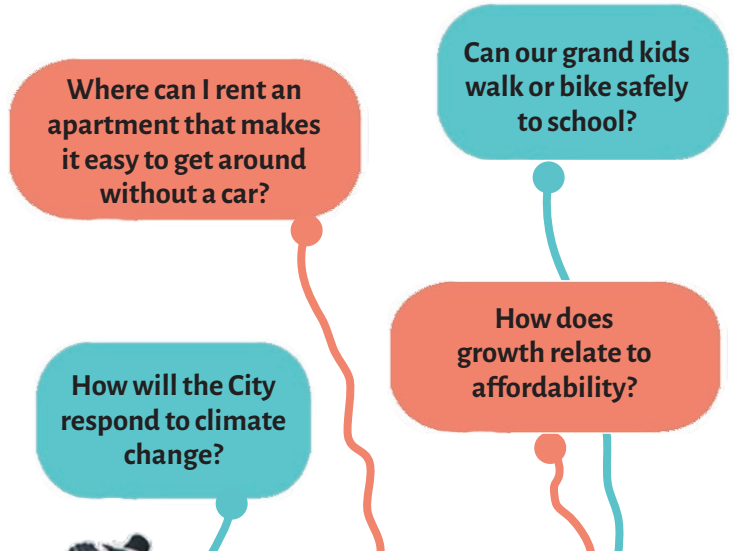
Can our grand kids walk or bike safely to school?

Where can I rent an apartment that makes it easy to get around without a car?

How does growth relate to affordability?

How will the City respond to climate change?